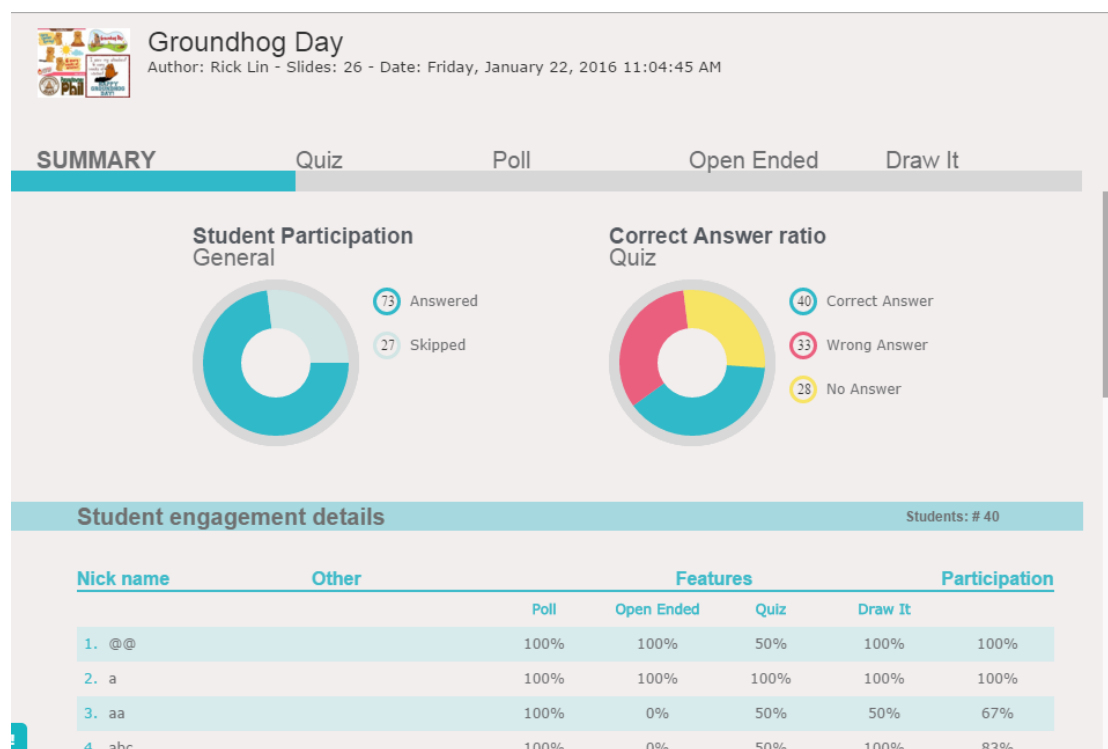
Groundhog Day
Author: Rick Lin - Slides: 26 - Date: Friday, January 22, 2016 11:04:45 AM

SUMMARY Quiz Poll Open Ended Draw It

Student Participation
General

73 Answered
27 Skipped

Correct Answer ratio
Quiz

40 Correct Answer
33 Wrong Answer
28 No Answer

Student engagement details
Students: # 40

| Nick name | Other | Poll | Open Ended | Quiz | Draw It | Participation |
|---|---|---|---|---|---|---|
| 1. @@ | | 100% | 100% | 50% | 100% | 100% |
| 2. a | | 100% | 100% | 100% | 100% | 100% |
| 3. aa | | 100% | 0% | 50% | 50% | 67% |
| 4. abc | | 100% | 0% | 50% | 100% | 83% |